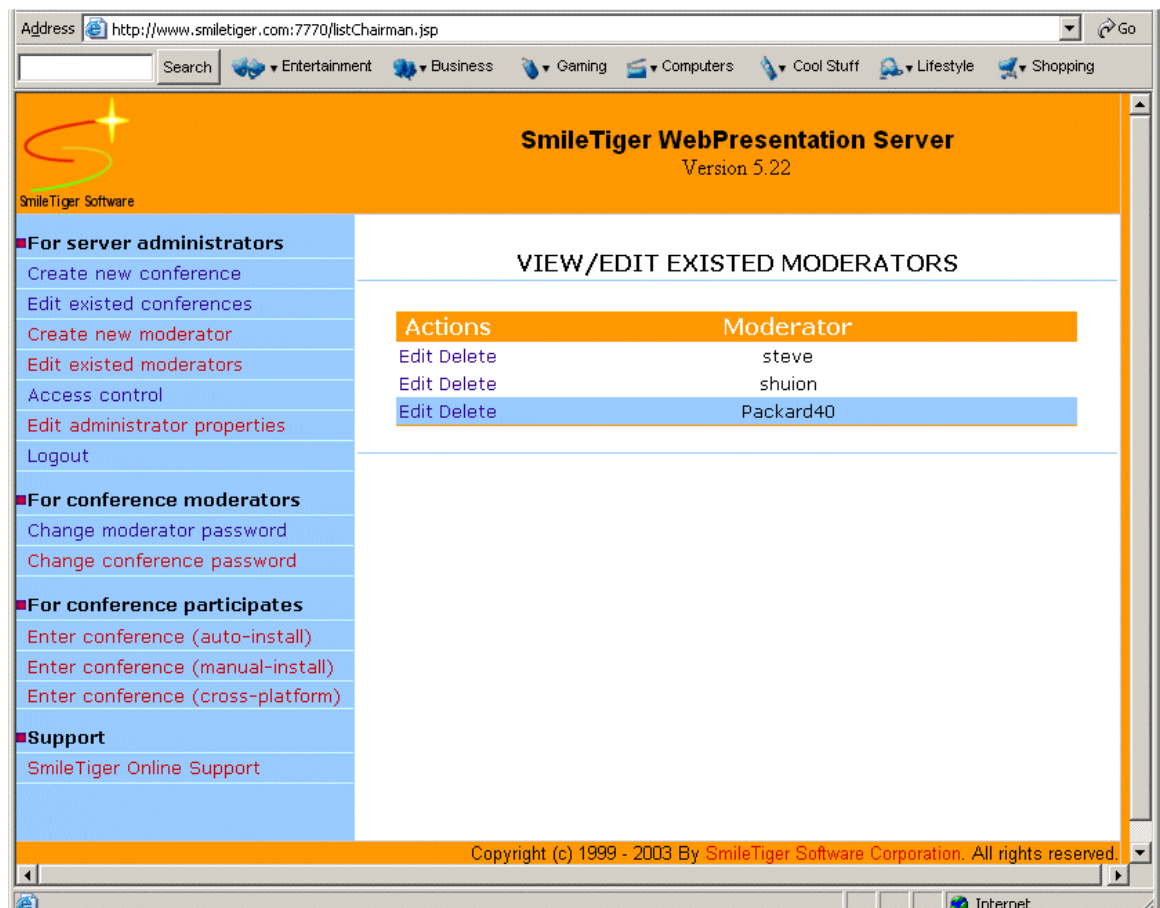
Address http://www.smiletiger.com:7770/listChairman.jsp Go

Search Entertainment Business Gaming Computers Cool Stuff Lifestyle Shopping

SmileTiger Software

SmileTiger WebPresentation Server
Version 5.22

For server administrators
Create new conference
Edit existed conferences
Create new moderator
Edit existed moderators
Access control
Edit administrator properties
Logout

For conference moderators
Change moderator password
Change conference password

For conference participates
Enter conference (auto-install)
Enter conference (manual-install)
Enter conference (cross-platform)

Support
SmileTiger Online Support

VIEW/EDIT EXISTED MODERATORS

| Actions | Moderator |
|---|---|
| Edit Delete | steve |
| Edit Delete | shuion |
| Edit Delete | Packard40 |

Copyright (c) 1999 - 2003 By SmileTiger Software Corporation. All rights reserved.

Internet